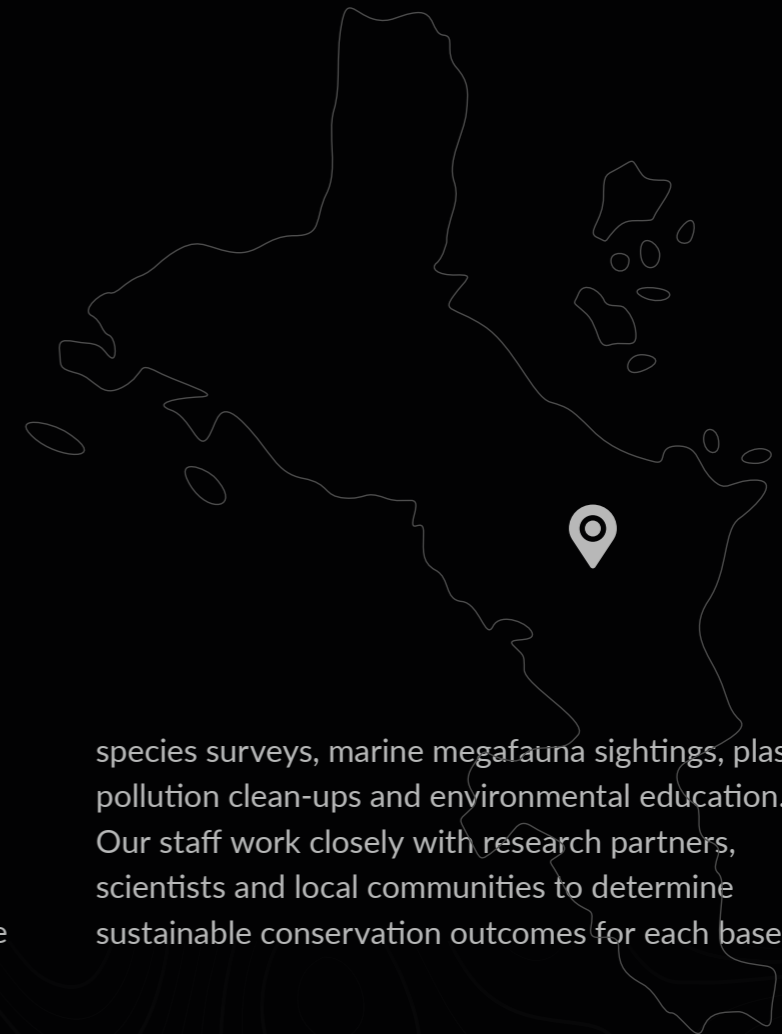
species surveys, marine megafauna sightings, plas
pollution clean-ups and environmental education.
Our staff work closely with research partners, scientists and local communities to determine sustainable conservation outcomes for each base

e